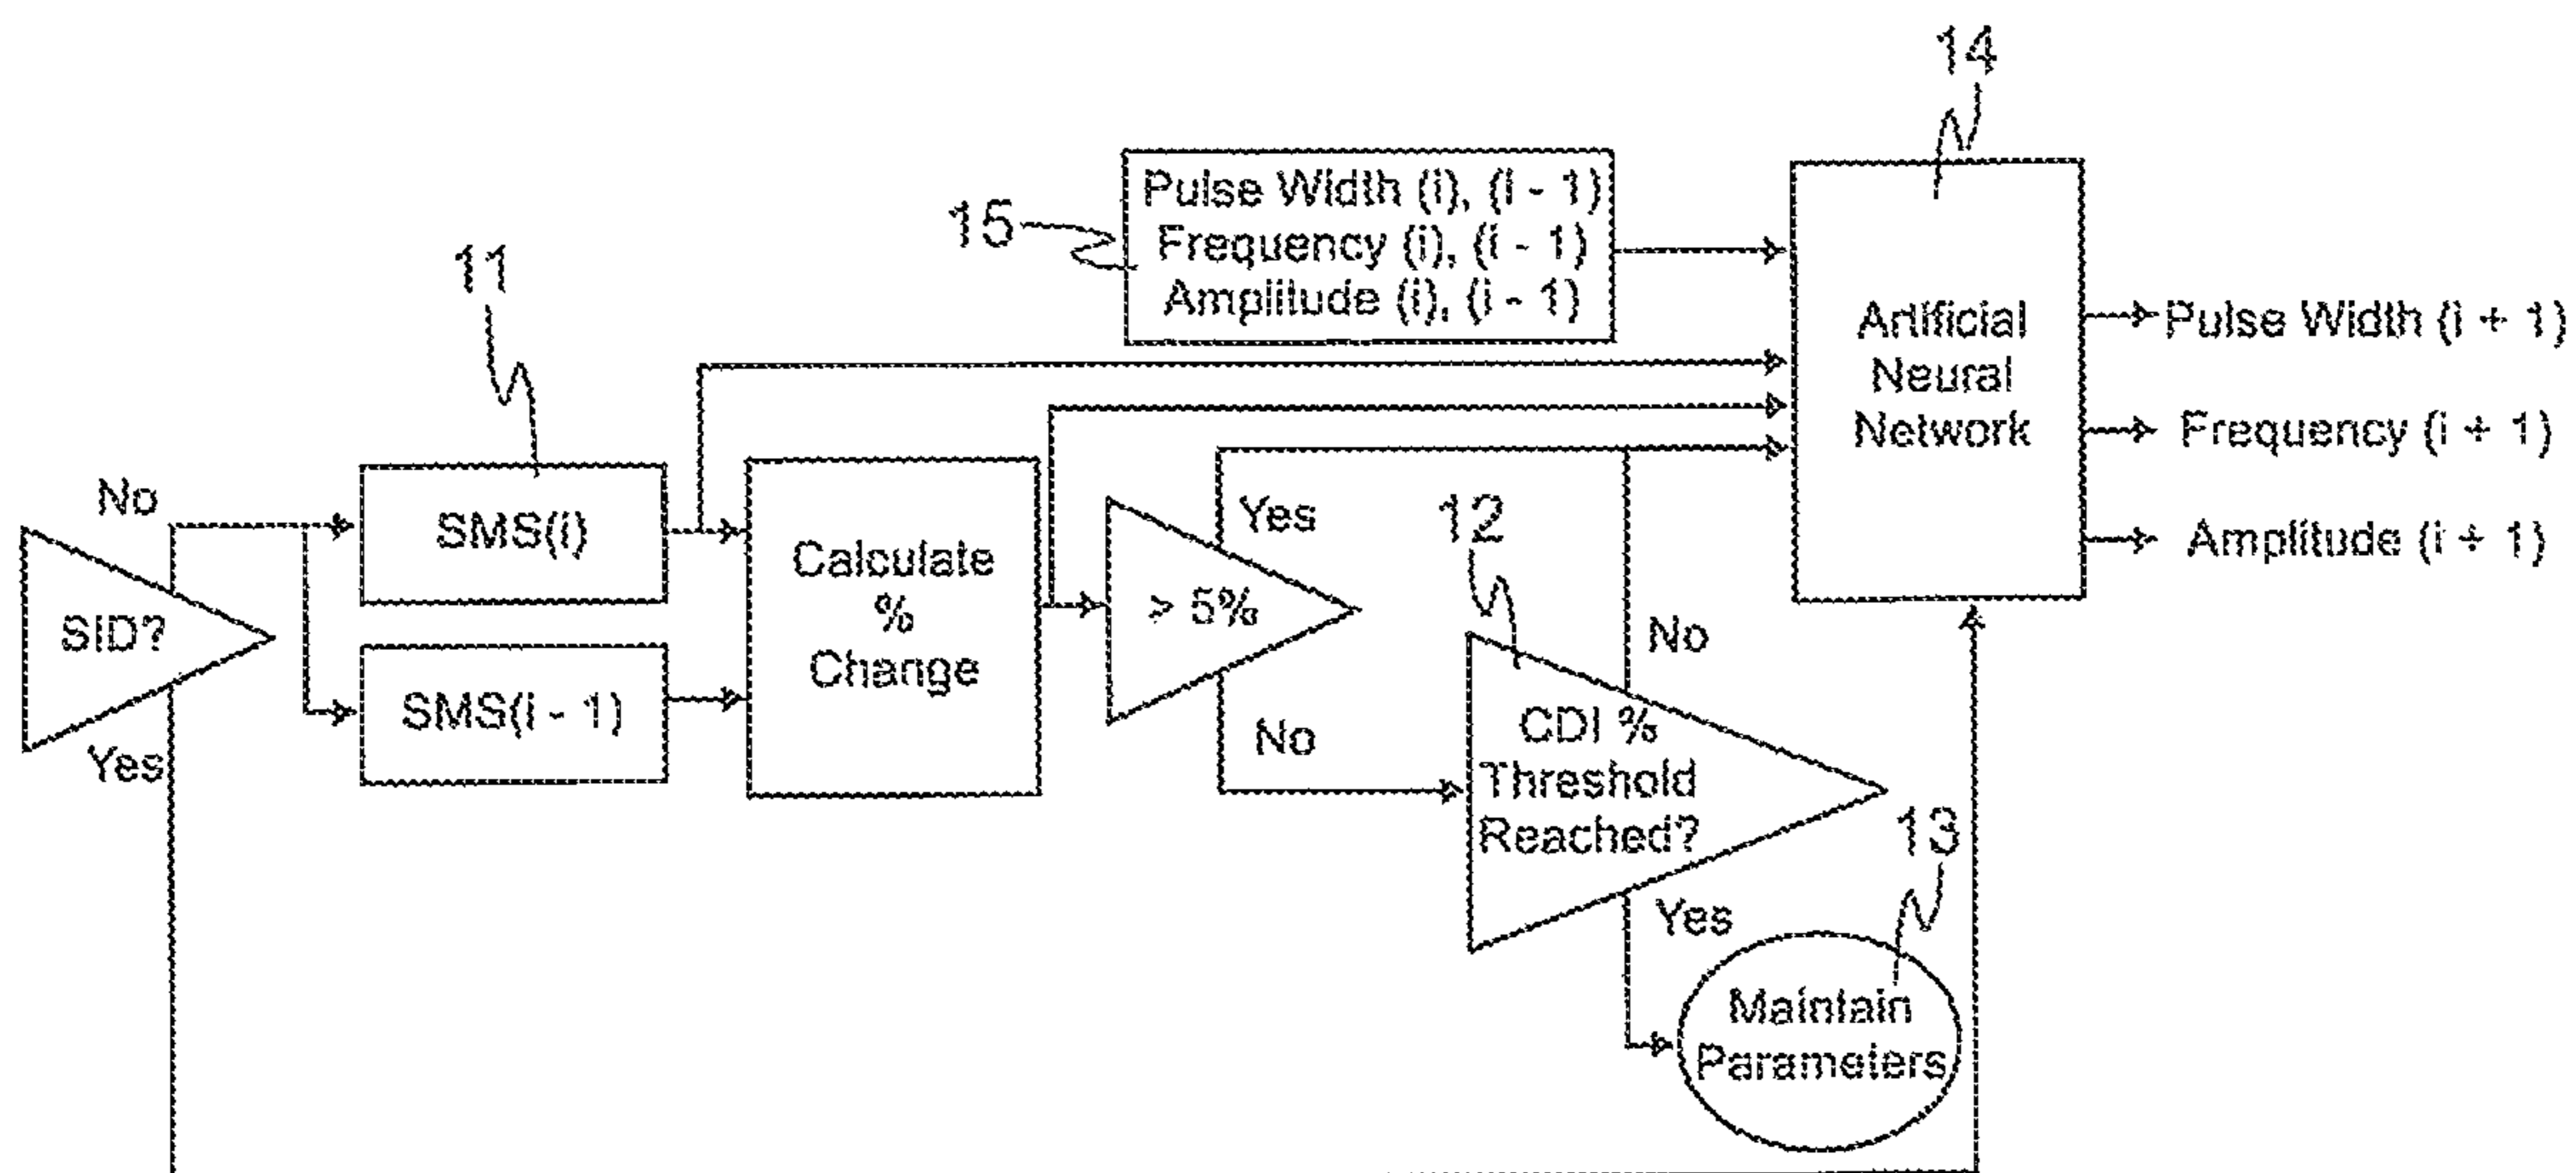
14

15

Pulse Width (i), (i - 1)
Frequency (i), (i - 1)
Amplitude (i), (i - 1)

11

Artificial
Neural
Network

Pulse Width (i + 1)

Frequency (i + 1)

Amplitude (i + 1)

No

SMS(i)

Calculate
%
Change

Yes

12

SID?

> 5%

No

SMS(i - 1)

No

CDI %
Threshold
Reached?

Yes

13

Yes

Maintain
Parameters